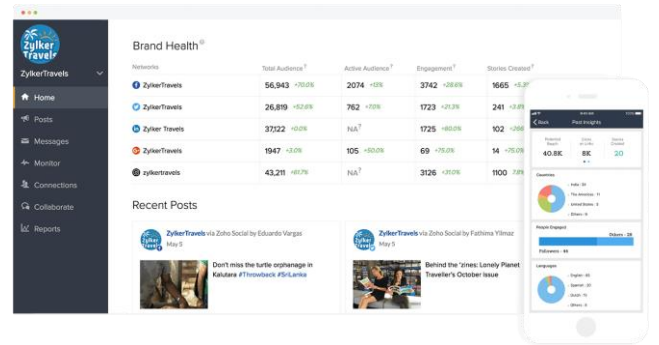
Zylker Travel

ZylkerTravels

Home

Posts

Messages

Monitor

Connections

Collaborate

Reports

Brand Health

| Networks | Total Audience | Active Audience | Engagement | Stories Created |
|---|---|---|---|---|
| ZylkerTravels | 56,943 +70.0% | 2074 +13% | 3742 +28.6% | 1665 +5.3% |
| ZylkerTravels | 26,819 +52.6% | 762 +7.0% | 1723 +21.3% | 241 +3.9% |
| Zylker Travels | 37,122 +0.0% | NA | 1725 +60.0% | 102 +26% |
| ZylkerTravels | 1947 +3.0% | 105 +50.0% | 69 +75.0% | 14 +75.0% |
| zylkertravels | 43,211 +61.7% | NA | 3126 +31.0% | 1100 7.8% |

Recent Posts

ZylkerTravels via Zoho Social by Eduardo Vargas
May 5

Don't miss the turtle orphanage in Kalutara #Throwback #SriLanka

ZylkerTravels via Zoho Social by Fathima Yilmaz
May 5

Behind the 'zines: Lonely Planet Traveller's October Issue

Back Post Insights

Potential Reach 40.8K
Users 8K
Stories Created 20

Countries
India 29
The Americas 11
United States 5
Others 4

People Engaged
Others 29
Followers 49

Languages
English 20
Spanish 20
Dutch 15
Others 4